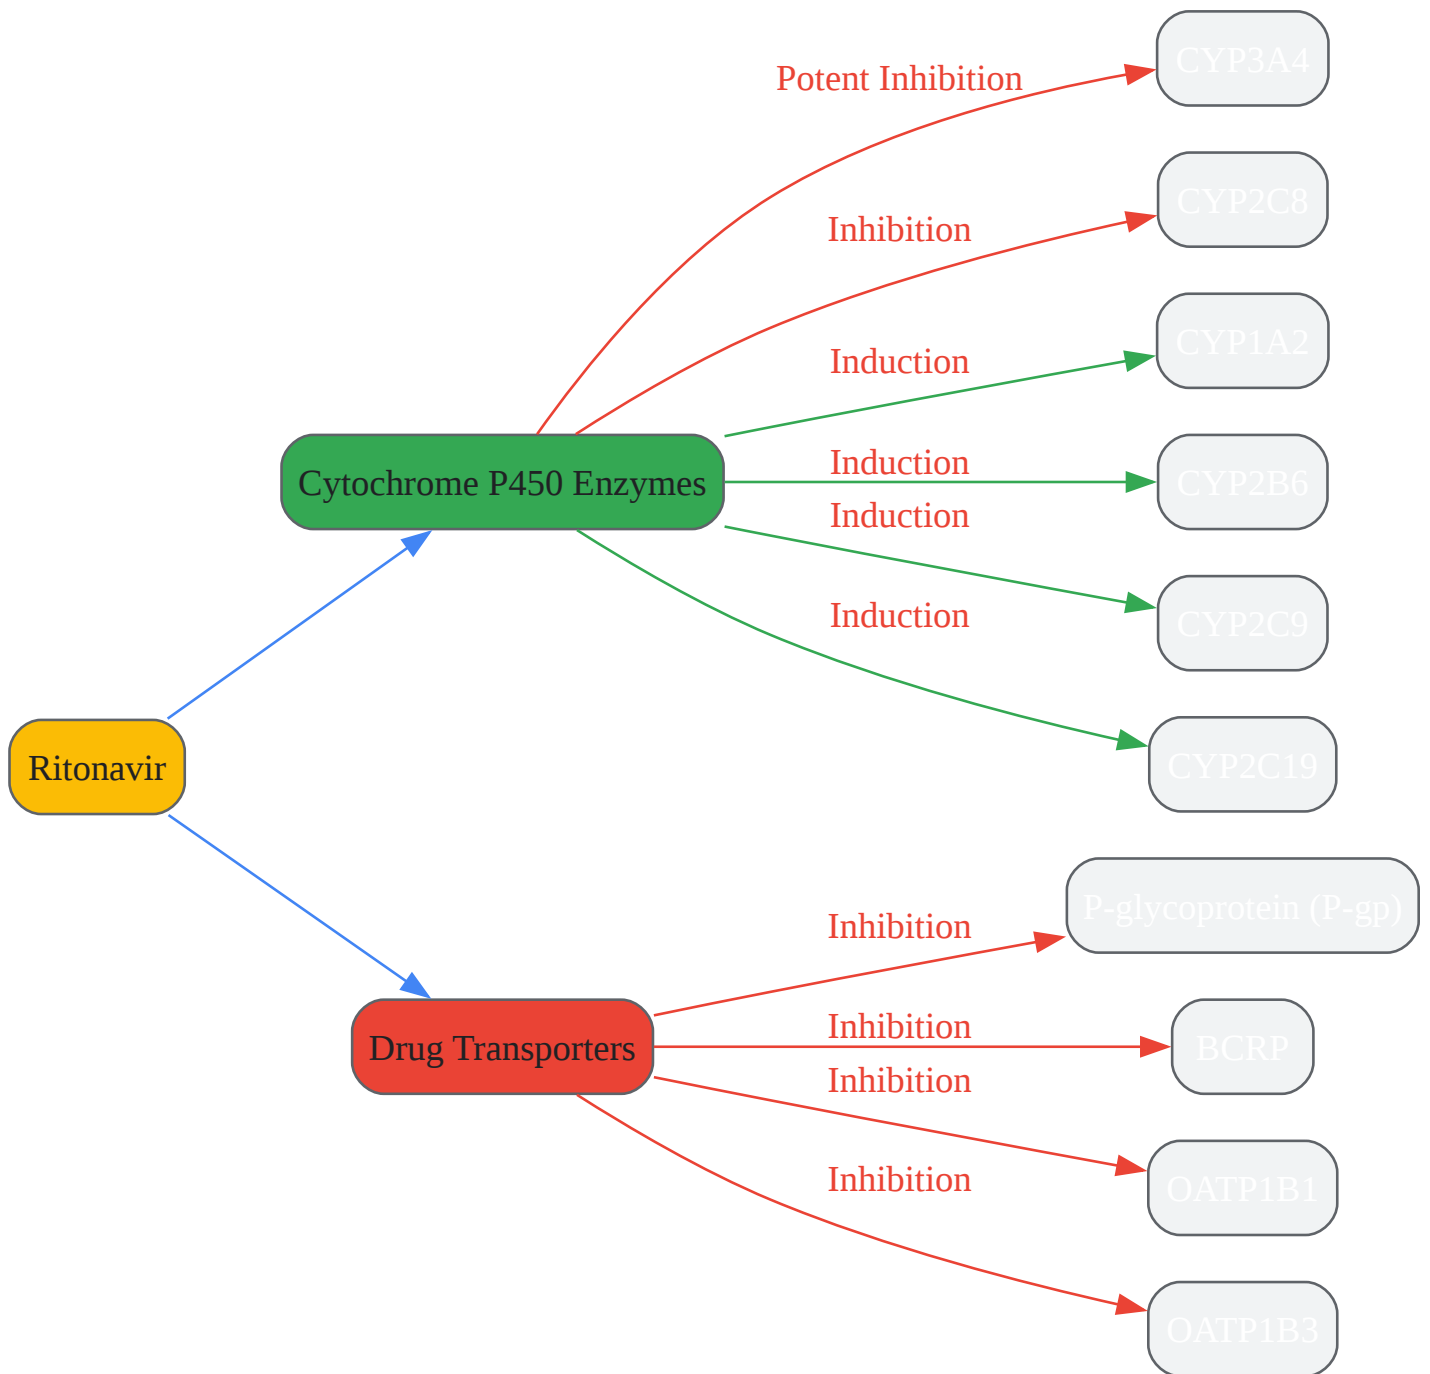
Ritonavir

Cytochrome P450 Enzymes

Potent Inhibition

CYP3A4

Inhibition

CYP2C8

Induction

CYP1A2

Induction

CYP2B6

Induction

CYP2C9

Induction

CYP2C19

Drug Transporters

Inhibition

P-glycoprotein (P-gp)

Inhibition

BCRP

Inhibition

OATP1B1

Inhibition

OATP1B3